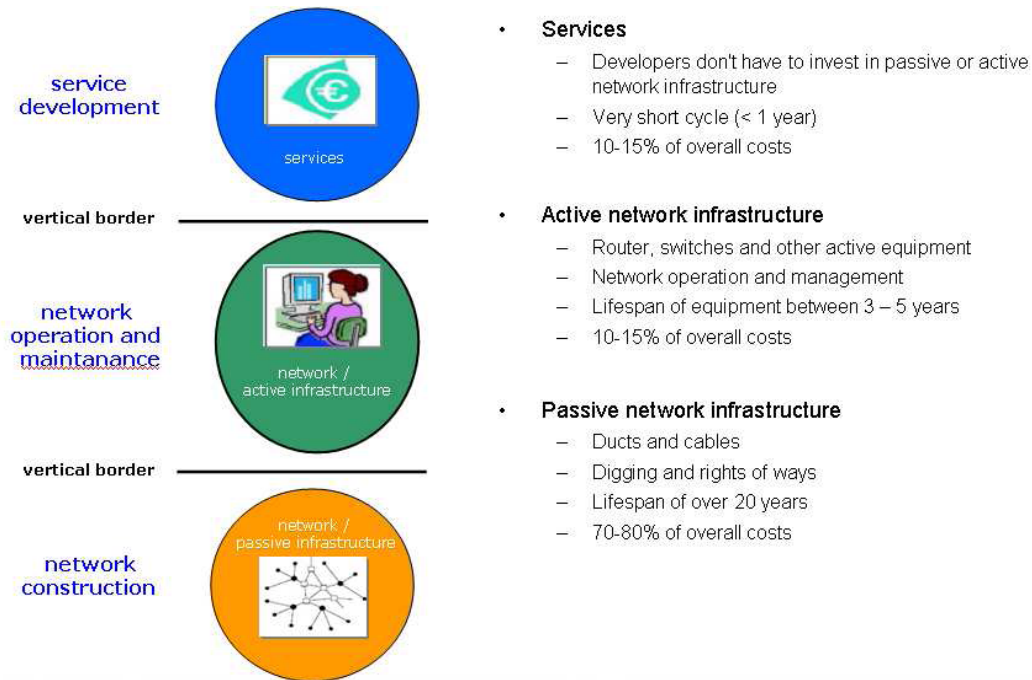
service development

services

vertical border

network operation and maintanance

network / active infrastructure

vertical border

network construction

network / passive infrastructure

• Services
– Developers don't have to invest in passive or active network infrastructure
– Very short cycle (< 1 year)
– 10-15% of overall costs

• Active network infrastructure
– Router, switches and other active equipment
– Network operation and management
– Lifespan of equipment between 3 – 5 years
– 10-15% of overall costs

• Passive network infrastructure
– Ducts and cables
– Digging and rights of ways
– Lifespan of over 20 years
– 70-80% of overall costs